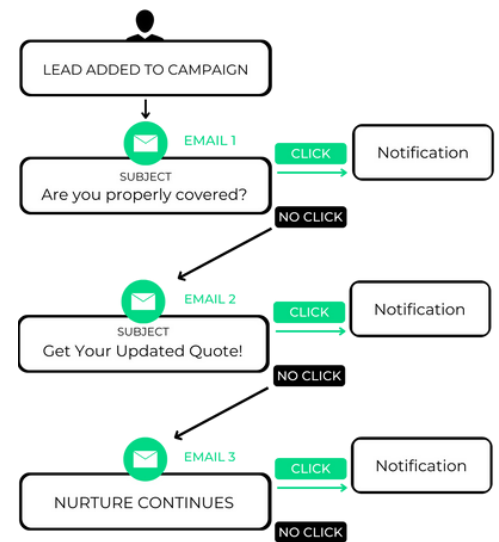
LEAD ADDED TO CAMPAIGN

EMAIL 1

SUBJECT
Are you properly covered?

CLICK

Notification

NO CLICK

EMAIL 2

SUBJECT
Get Your Updated Quote!

CLICK

Notification

NO CLICK

EMAIL 3

NURTURE CONTINUES

CLICK

Notification

NO CLICK